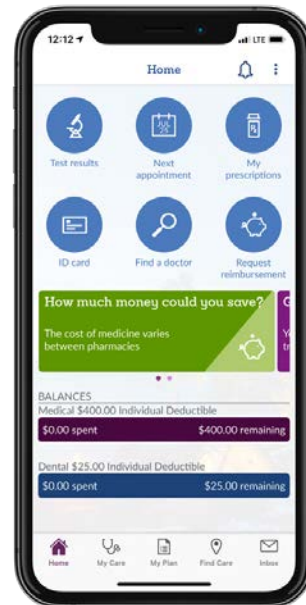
12:12
LTE

Home

Test results
Next appointment
My prescriptions

ID card
Find a doctor
Request reimbursement

How much money could you save?
The cost of medicine varies between pharmacies

G
Y
tr

BALANCES
Medical $400.00 Individual Deductible
$0.00 spent
$400.00 remaining

Dental $25.00 Individual Deductible
$0.00 spent
$25.00 remaining

Home
My Care
My Plan
Find Care
Inbox